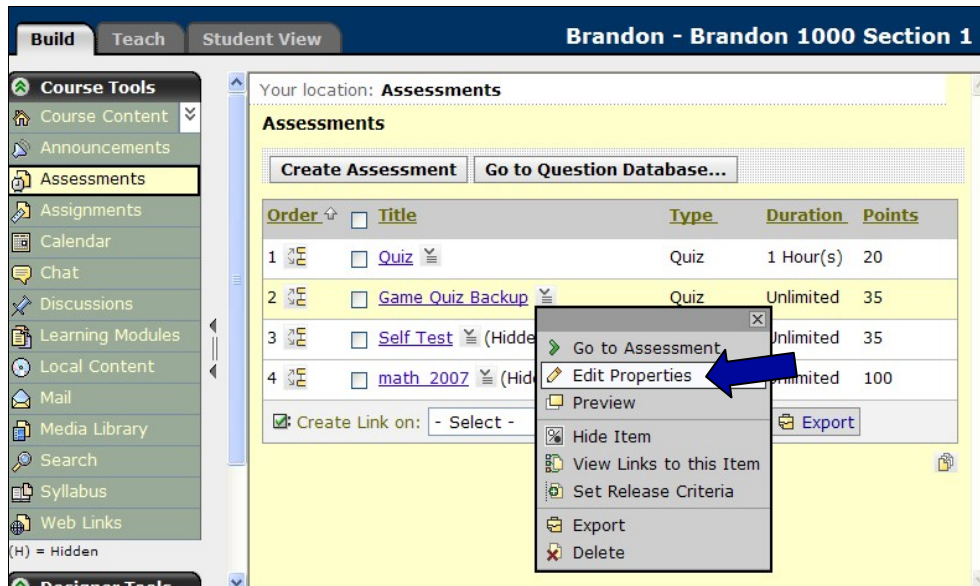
Build Teach Student View

Brandon - Brandon 1000 Section 1

Course Tools
Course Content
Announcements
Assessments
Assignments
Calendar
Chat
Discussions
Learning Modules
Local Content
Mail
Media Library
Search
Syllabus
Web Links
(H) = Hidden

Your location: Assessments

Assessments

Create Assessment | Go to Question Database...

| Order | Title | Type | Duration | Points |
|---|---|---|---|---|
| 1 | Quiz | Quiz | 1 Hour(s) | 20 |
| 2 | Game Quiz Backup | Quiz | Unlimited | 35 |
| 3 | Self Test (Hidde | | Unlimited | 35 |
| 4 | math 2007 (Hid | | Unlimited | 100 |

Create Link on: - Select -

Export

Go to Assessment
Edit Properties
Preview
Hide Item
View Links to this Item
Set Release Criteria
Export
Delete